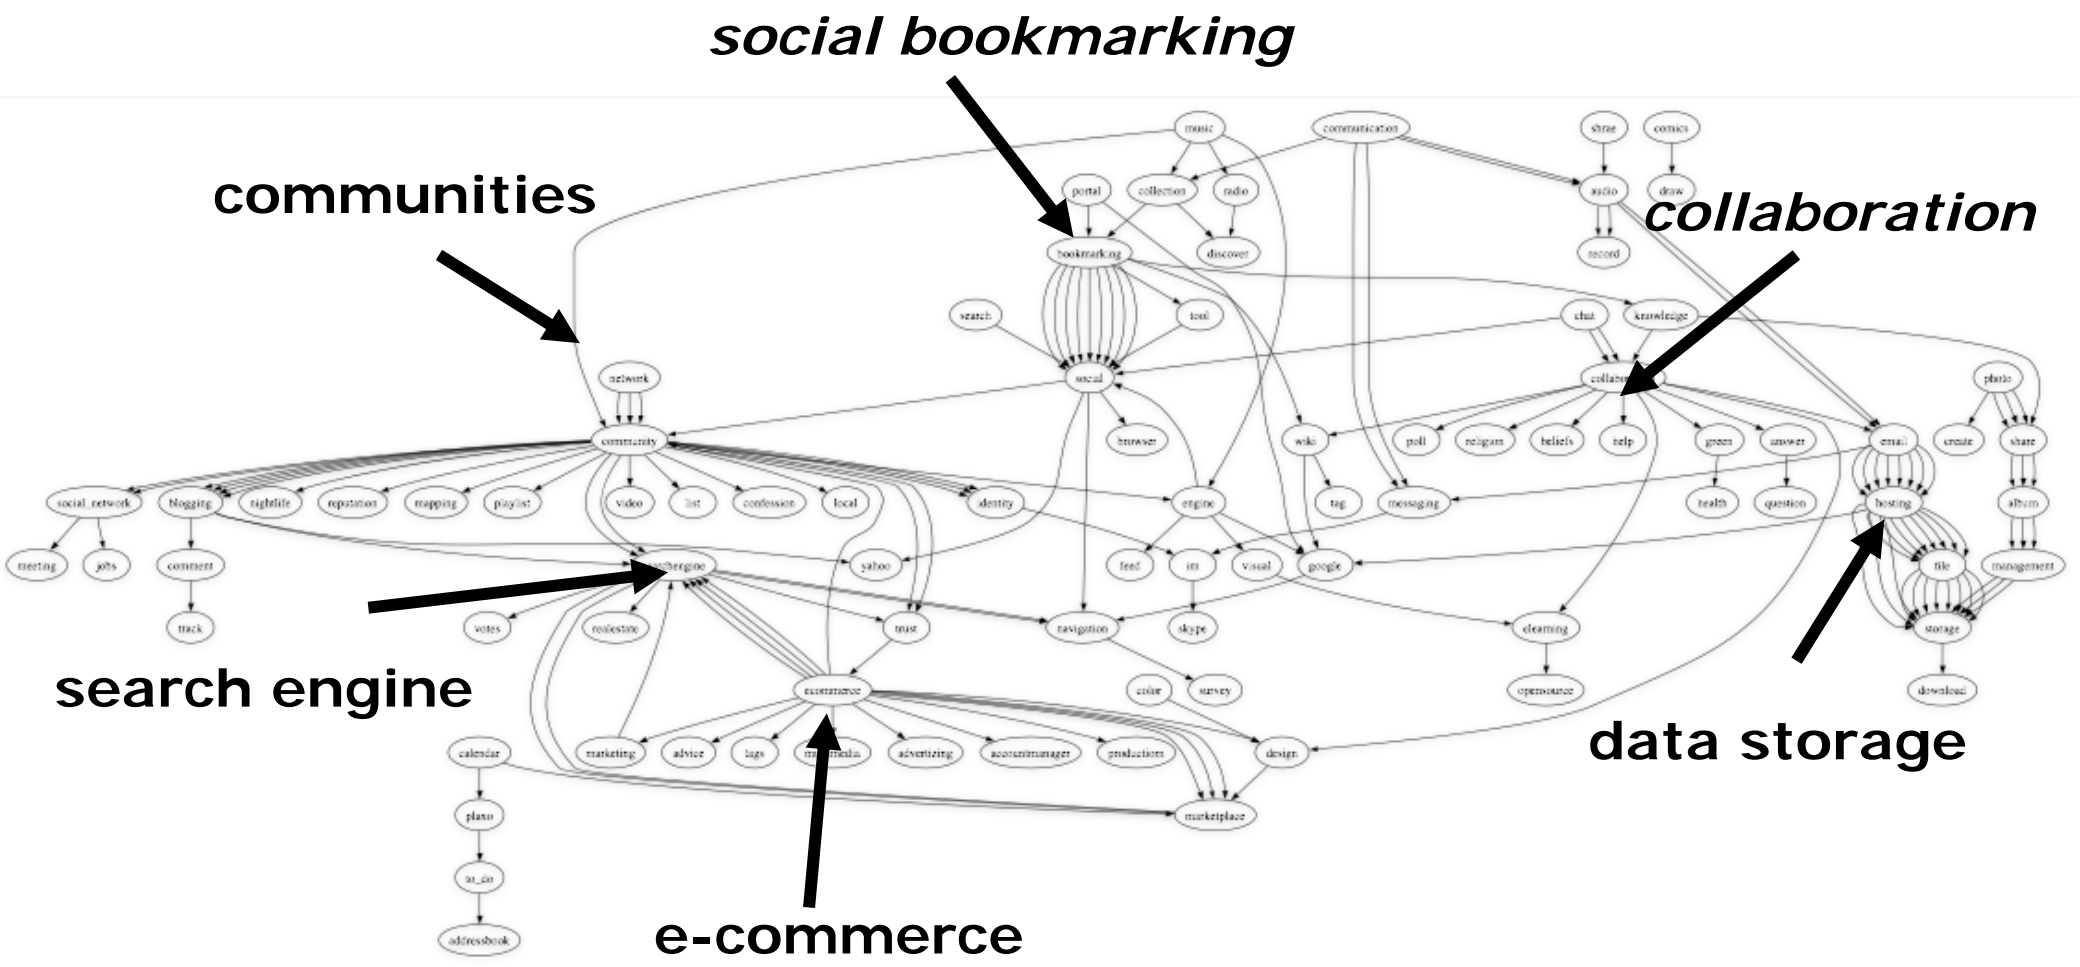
social bookmarking

communities

collaboration

music
communication
share
comics
portal
collection
radio
audio
draw
bookmarking
discover
record
search
tool
chat
knowledge
network
social
collaboration
photo
community
browser
wiki
poll
religion
beliefs
help
green
answer
email
create
share
social_network
blogging
nightlife
reputation
mapping
playlist
video
list
confession
local
identity
engine
tag
messaging
health
question
hosting
album
meeting
jobs
comment
searchengine
yahoo
feed
im
visual
google
file
management
track
votes
realestate
trust
navigation
skype
elearning
storage
ecommerce
color
survey
opensource
download
calendar
marketing
advice
tags
multimedia
advertizing
accountmanager
productions
design
plano
marketplace
to_do
addressbook

search engine

data storage

e-commerce